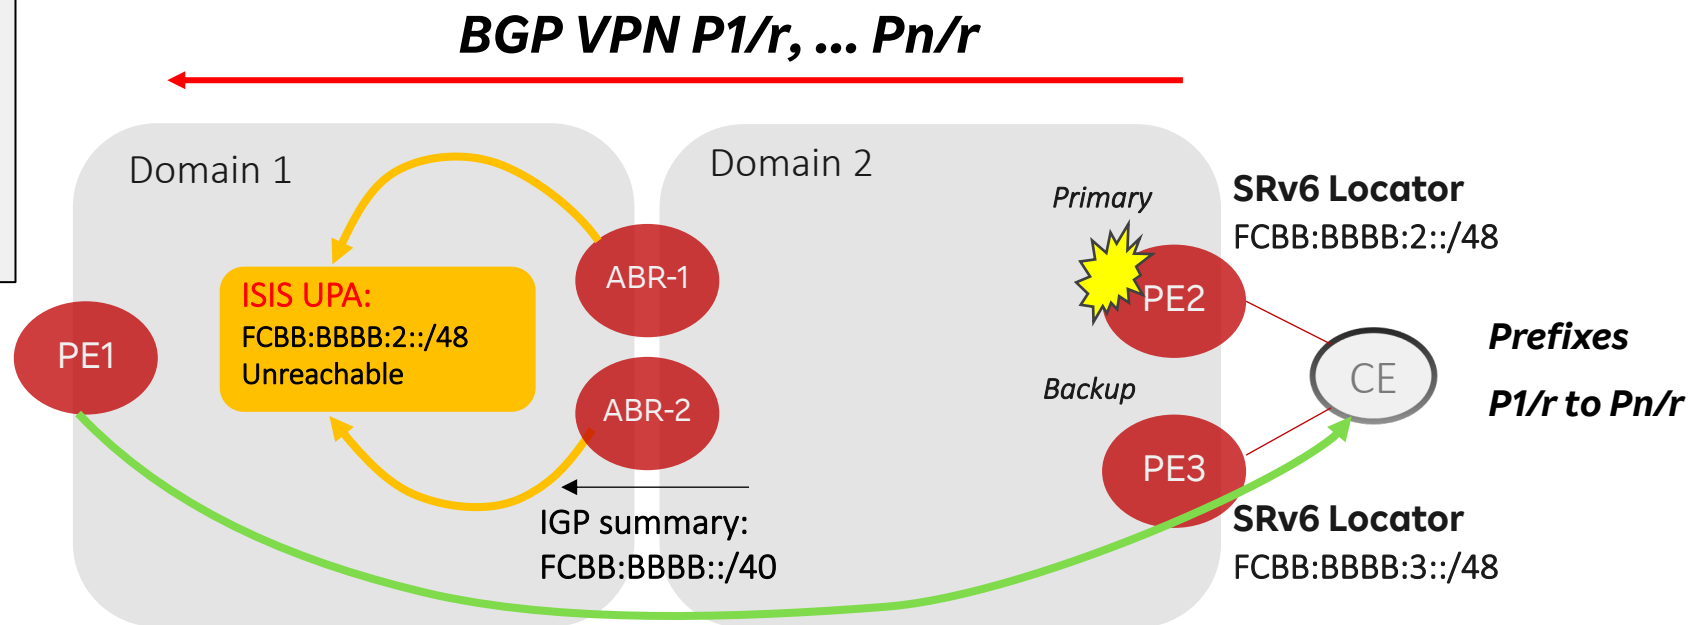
BGP VPN P1/r, ... Pn/r

Domain 1

ISIS UPA:
FCBB:BBBB:2::/48
Unreachable

ABR-1

ABR-2

PE1

Domain 2

Primary

PE2

Backup

PE3

IGP summary:
FCBB:BBBB::/40

SRv6 Locator
FCBB:BBBB:2::/48

CE

Prefixes

P1/r to Pn/r

SRv6 Locator
FCBB:BBBB:3::/48